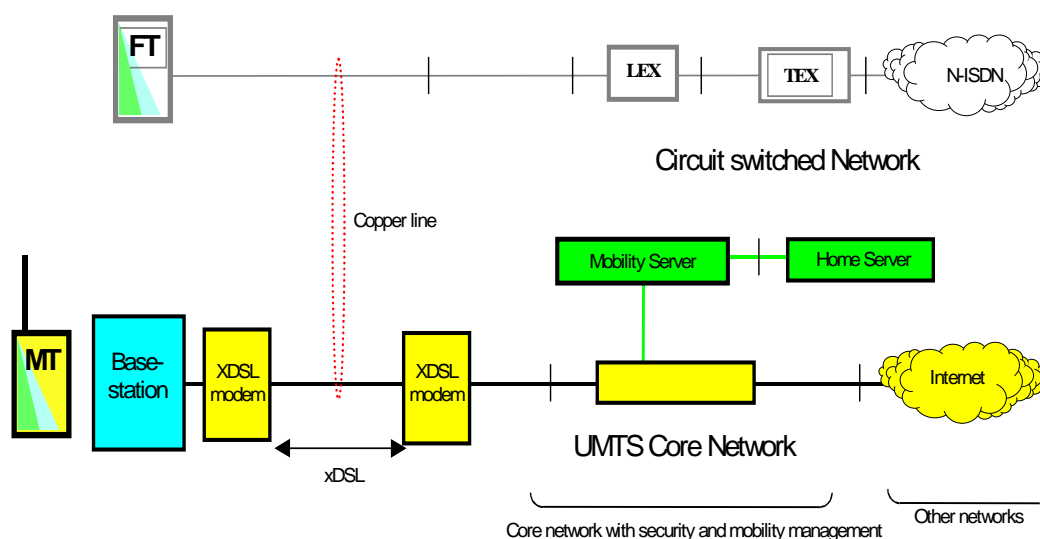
FT

LEX

TEX

N-ISDN

Circuit switched Network

Copper line

Mobility Server

Home Server

MT

Base-station

XDSL modem

XDSL modem

Internet

UMTS Core Network

xDSL

Core network with security and mobility management

Other networks